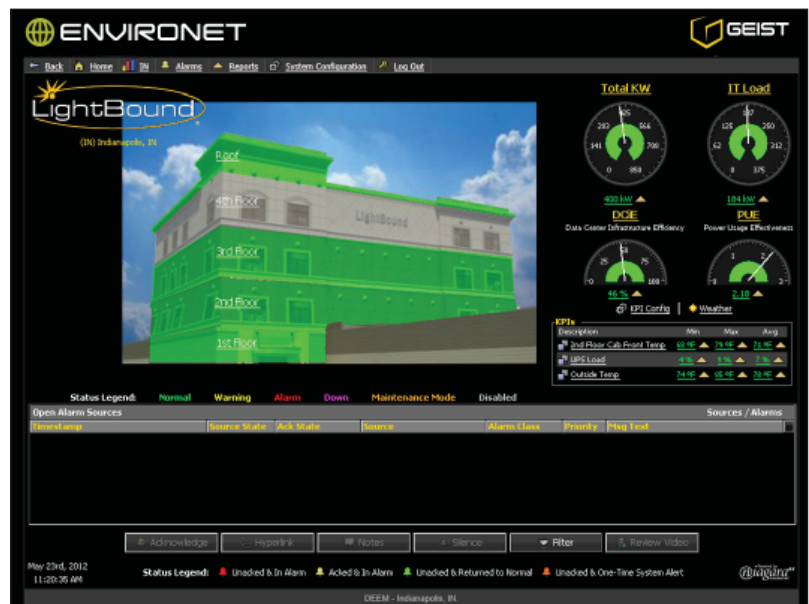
ENVIRONET

GEIST

Back | Home | IN | Alarms | Reports | System Configuration | Log Out

LightBound

(IN) Indianapolis, IN

Roof

4th Floor

3rd Floor

2nd Floor

1st Floor

LightBound

Total KW

283 425 566 141 708 0 850

400 kW

IT Load

125 188 250 62 312 0 375

184 kW

DCiE

Data Center Infrastructure Efficiency

25 50 75 0 100

46 %

PUE

Power Usage Effectiveness

1 2

2.18

EPI Config | Weather

KPIs

| Description | Min | Max | Avg |
|---|---|---|---|
| 2nd Floor Cab Front Temp | 69 ºF | 79 ºF | 75 ºF |
| UPS Load | 4 % | 9 % | 7 % |
| Outside Temp | 74 ºF | 85 ºF | 78 ºF |

Status Legend: Normal Warning Alarm Down Maintenance Mode Disabled

Open Alarm Sources

Sources / Alarms

| Timestamp | Source State | Ack State | Source | Alarm Class | Priority | Msg Text |
|---|---|---|---|---|---|---|

Acknowledge | Hyperlink | Notes | Silence | Filter | Review Video

May 23rd, 2012 11:20:35 AM

Status Legend: Unacked & In Alarm | Acked & In Alarm | Unacked & Returned to Normal | Unacked & One-Time System Alert

Niagara

DEEM - Indianapolis, IN.